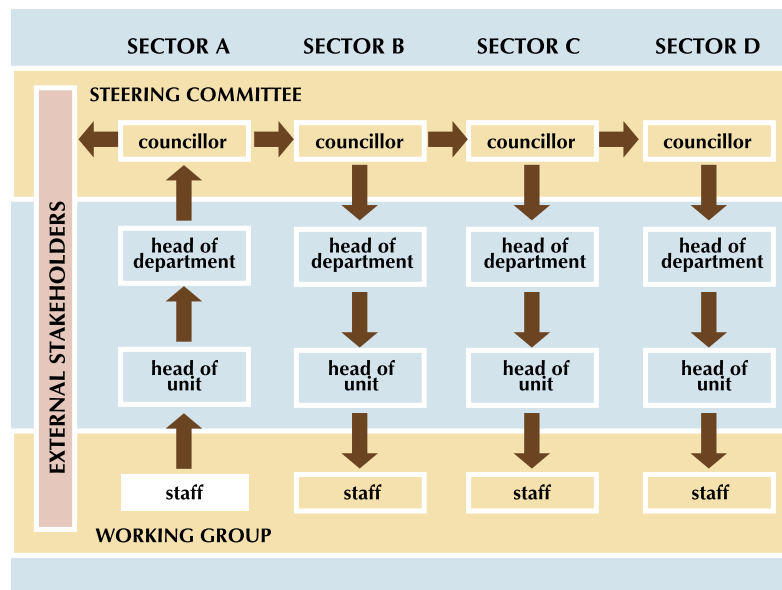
SECTOR A SECTOR B SECTOR C SECTOR D

STEERING COMMITTEE

EXTERNAL STAKEHOLDERS

councillor
councillor
councillor
councillor

head of department
head of department
head of department
head of department

head of unit
head of unit
head of unit
head of unit

staff
staff
staff
staff

WORKING GROUP